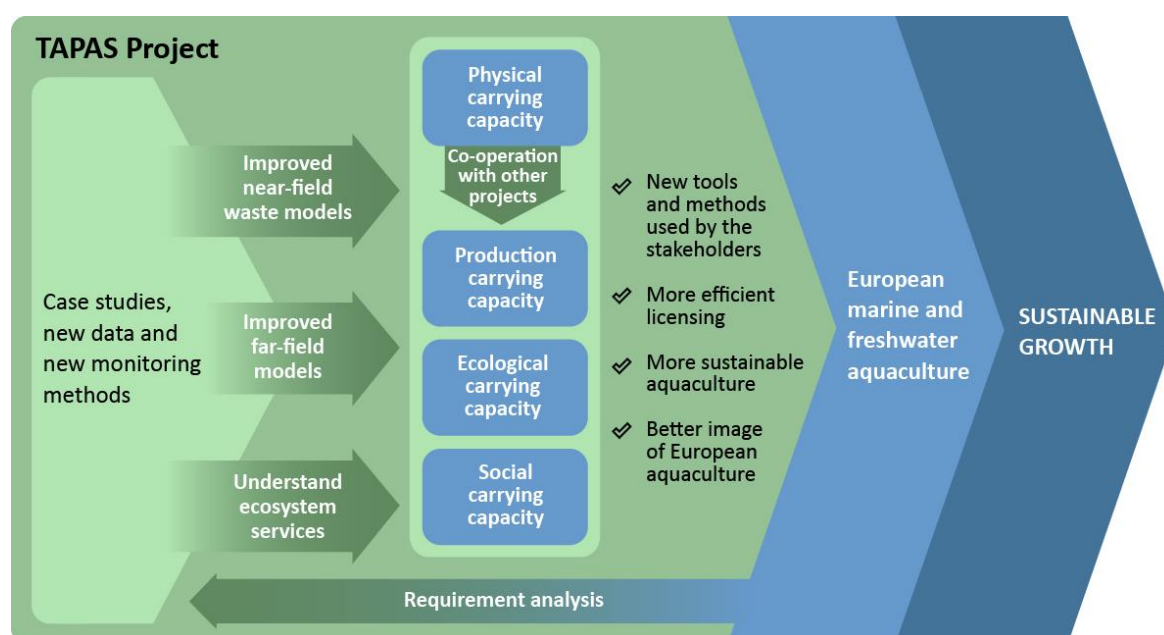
TAPAS Project

Case studies, new data and new monitoring methods

Improved near-field waste models

Improved far-field models

Understand ecosystem services

Physical carrying capacity

Co-operation with other projects

Production carrying capacity

Ecological carrying capacity

Social carrying capacity

New tools and methods used by the stakeholders

More efficient licensing

More sustainable aquaculture

Better image of European aquaculture

European marine and freshwater aquaculture

SUSTAINABLE GROWTH

Requirement analysis